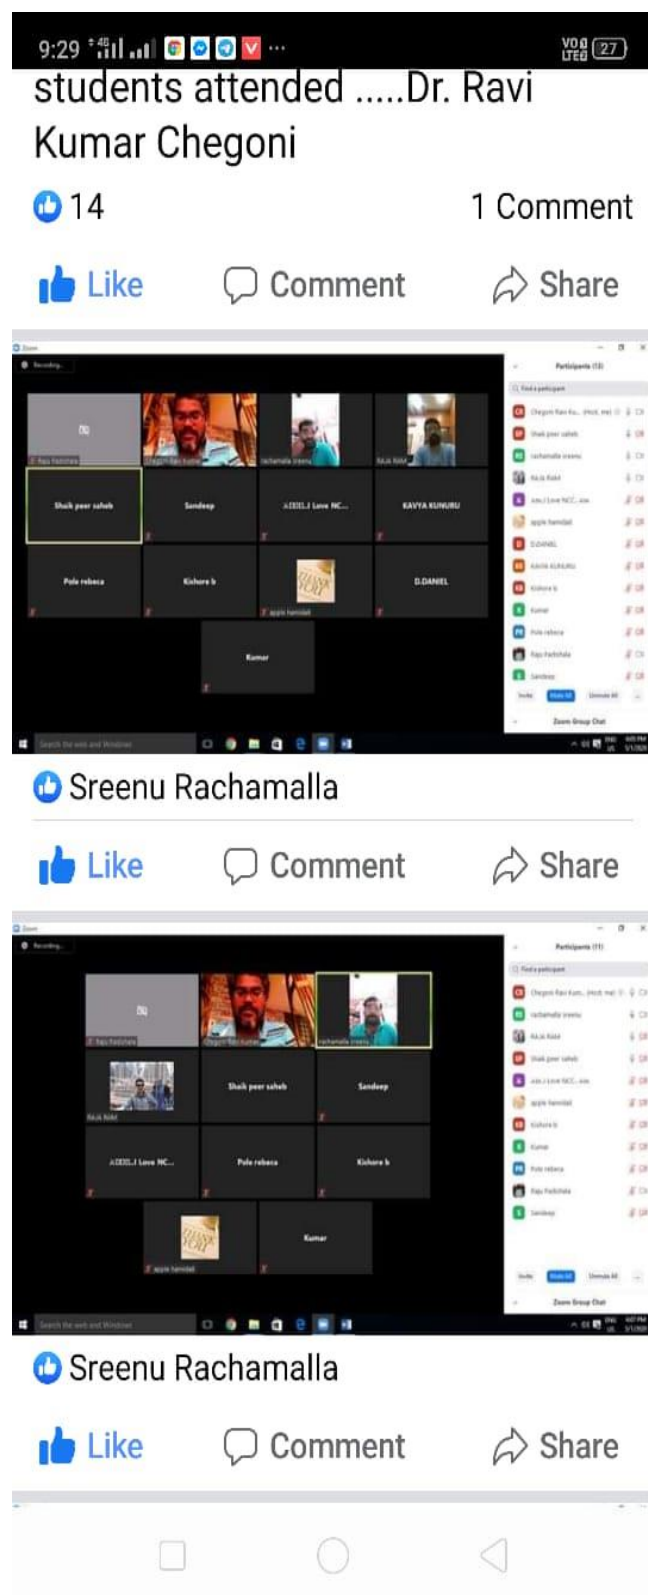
9:29 Vo) LTE 27

students attended .....Dr. Ravi Kumar Chegoni

14

1 Comment

Like Comment Share

Zoom

Recording...

Participants (13)

Shaik peer saheb

Sandeep

ADDLJ Love NC...

KAVYA KUNURU

Pole rebeca

Kishore b

D.DANIEL

Kumar

Zoom Group Chat

Sreenu Rachamalla

Like Comment Share

Zoom

Recording...

Participants (11)

Shaik peer saheb

Sandeep

ADDLJ Love NC...

Pole rebeca

Kishore b

Kumar

Zoom Group Chat

Sreenu Rachamalla

Like Comment Share